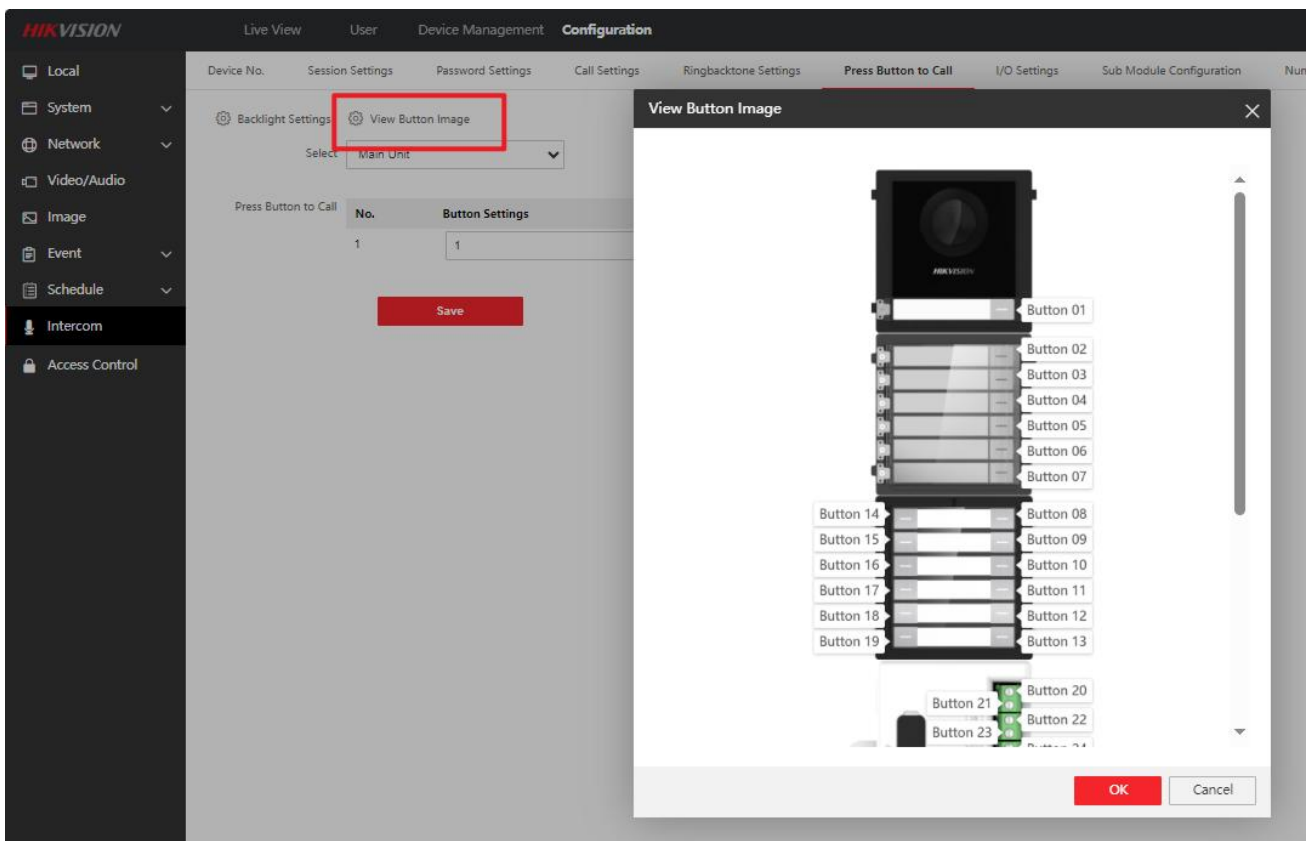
HIKVISION

Live View User Device Management Configuration

Local
System
Network
Video/Audio
Image
Event
Schedule
Intercom
Access Control

Device No. Session Settings Password Settings Call Settings Ringbacktone Settings Press Button to Call I/O Settings Sub Module Configuration Nur

Backlight Settings View Button Image

Select Main Unit

Press Button to Call

| No. | Button Settings |
|---|---|
| 1 | 1 |

Save

View Button Image

HIKVISION

Button 01
Button 02
Button 03
Button 04
Button 05
Button 06
Button 07
Button 14
Button 08
Button 15
Button 09
Button 16
Button 10
Button 17
Button 11
Button 18
Button 12
Button 19
Button 13
Button 20
Button 21
Button 22
Button 23
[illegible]

OK Cancel